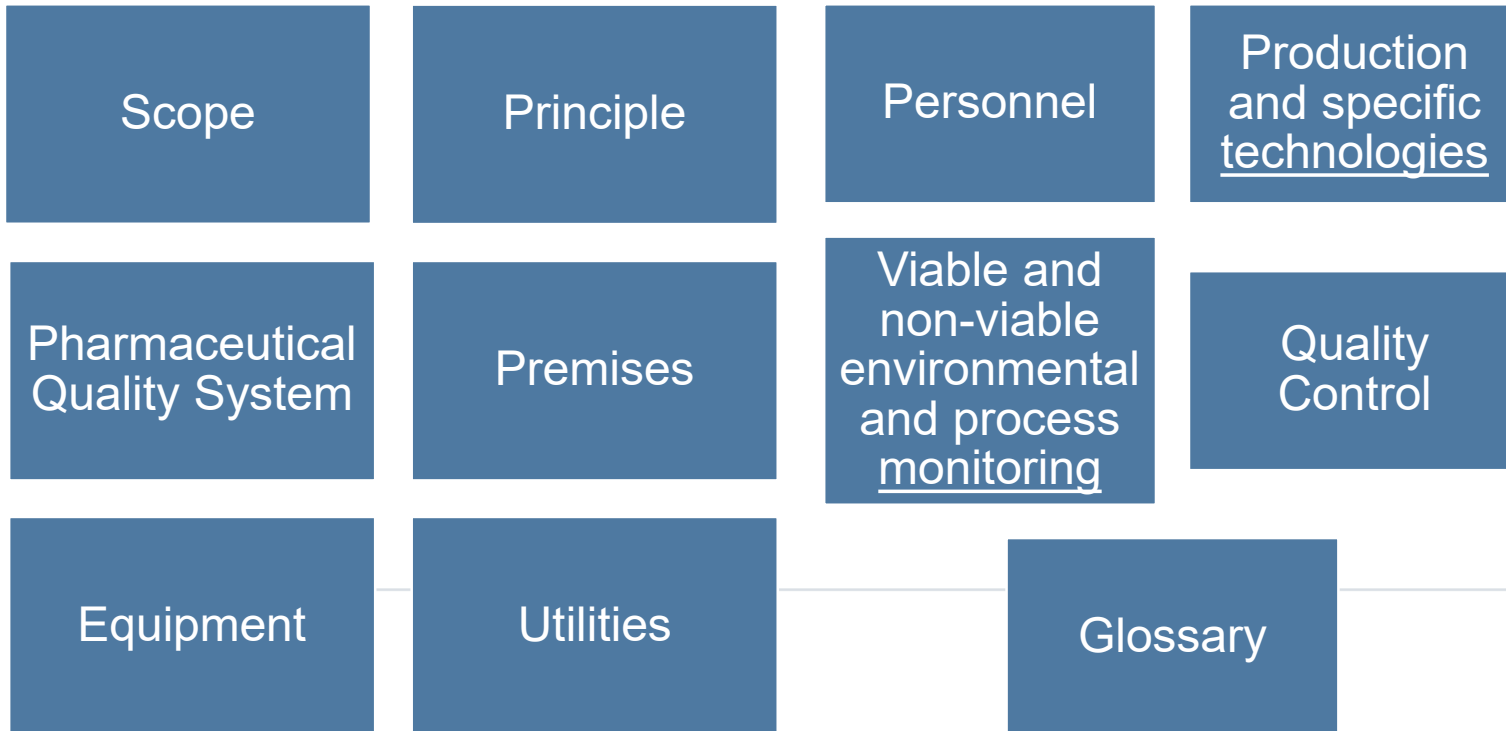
Scope

Principle

Personnel

Production and specific technologies

Pharmaceutical Quality System

Premises

Viable and non-viable environmental and process monitoring

Quality Control

Equipment

Utilities

Glossary